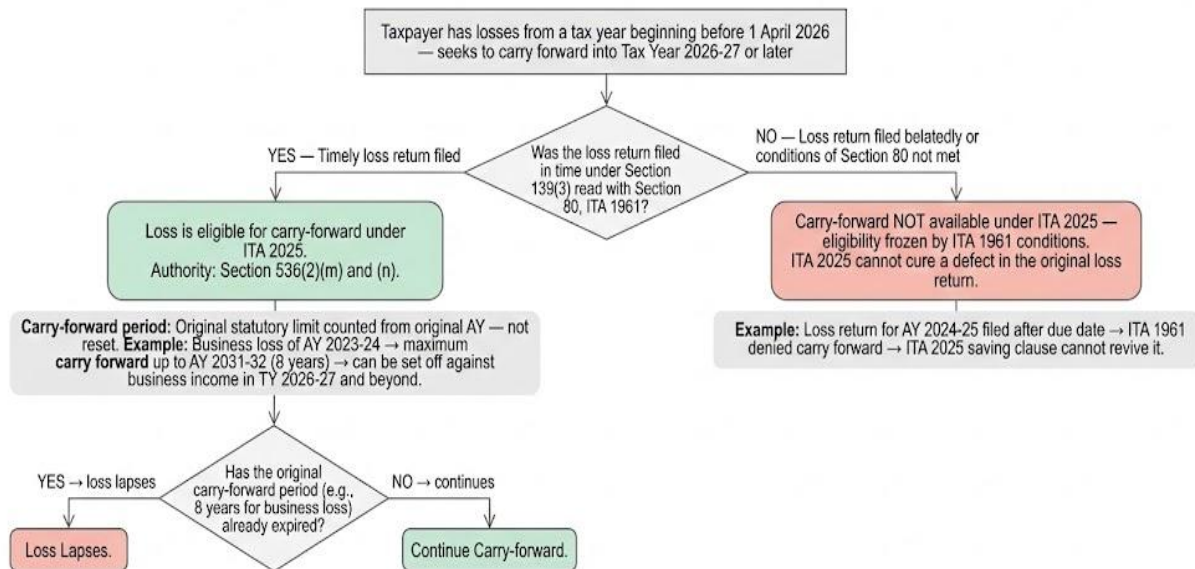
Taxpayer has losses from a tax year beginning before 1 April 2026 — seeks to carry forward into Tax Year 2026-27 or later

Was the loss return filed in time under Section 139(3) read with Section 80, ITA 1961?

YES — Timely loss return filed

NO — Loss return filed belatedly or conditions of Section 80 not met

Loss is eligible for carry-forward under ITA 2025. Authority: Section 536(2)(m) and (n).

Carry-forward NOT available under ITA 2025 — eligibility frozen by ITA 1961 conditions. ITA 2025 cannot cure a defect in the original loss return.

**Carry-forward period:** Original statutory limit counted from original AY — not reset. **Example:** Business loss of AY 2023-24 → maximum **carry forward** up to AY 2031-32 (8 years) → can be set off against business income in TY 2026-27 and beyond.

**Example:** Loss return for AY 2024-25 filed after due date → ITA 1961 denied carry forward → ITA 2025 saving clause cannot revive it.

Has the original carry-forward period (e.g., 8 years for business loss) already expired?

YES → loss lapses

NO → continues

Loss Lapses.

Continue Carry-forward.